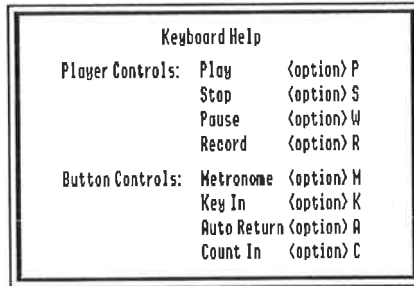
Keyboard Help

| | | |
|---|---|---|
| Player Controls: | Play | <option> P |
| | Stop | <option> S |
| | Pause | <option> W |
| | Record | <option> R |
| Button Controls: | Metronome | <option> M |
| | Key In | <option> K |
| | Auto Return | <option> A |
| | Count In | <option> C |